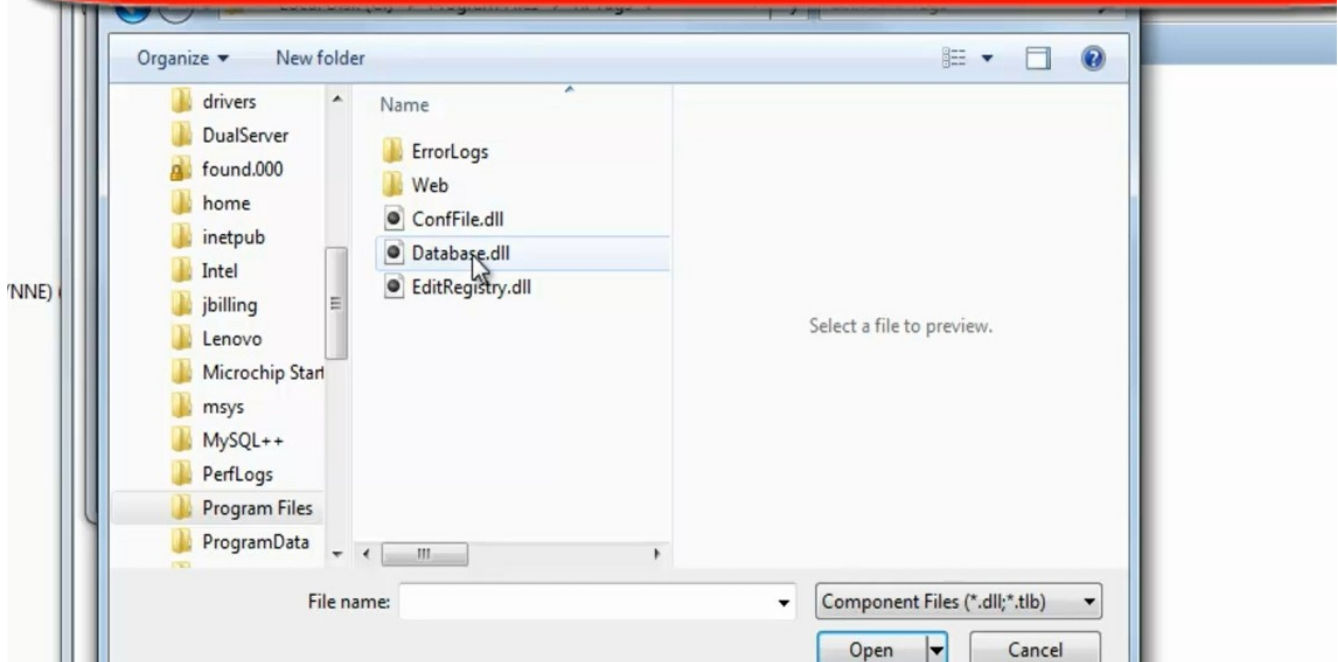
Organize ▾ New folder

drivers
DualServer
found.000
home
inetpub
Intel
jbilling
Lenovo
Microchip Start
msys
MySQL++
PerfLogs
Program Files
ProgramData

Name

ErrorLogs
Web
ConfFile.dll
Database.dll
EditRegistry.dll

Select a file to preview.

'NNE)

File name:

Component Files (*.dll;*.tlb)

Open

Cancel